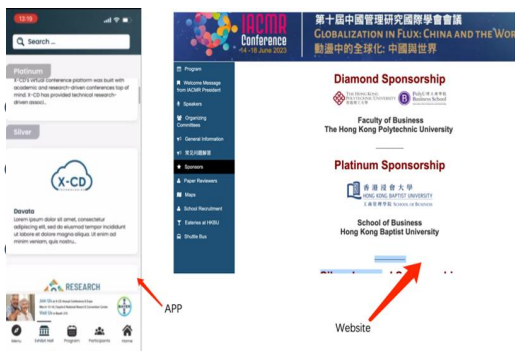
12:19

Search ...

Platinum

X-CD's virtual conference platform was built with academic and research-driven conferences top of mind. X-CD has provided technical research-driven associ...

Silver

X-CD

Dovata

Lorem ipsum dolor sit amet, consectetur adipiscing elit, sed do eiusmod tempor incididunt ut labore et dolore magna aliqua. Ut enim ad minim veniam, quis nostru...

RESEARCH

Menu Exhibit Hall Program Participants Home

APP

IACMR Conference 14-18 June 2023

第十屆中國管理研究國際學會會議

GLOBALIZATION IN FLUX: CHINA AND THE WOR

動盪中的全球化：中國與世界

Program

Welcome Message from IACMR President

Speakers

Organizing Committees

General Information

常见问题解答

Sponsors

Paper Reviewers

Maps

School Recruitment

Eateries at HKBU

Shuttle Bus

Diamond Sponsorship

THE HONG KONG POLYTECHNIC UNIVERSITY 香港理工大學

PolyU 香港理工大學 Business School

Faculty of Business
The Hong Kong Polytechnic University

Platinum Sponsorship

香港浸會大學 HONG KONG BAPTIST UNIVERSITY 工商管理學院 SCHOOL OF BUSINESS

School of Business
Hong Kong Baptist University

Website